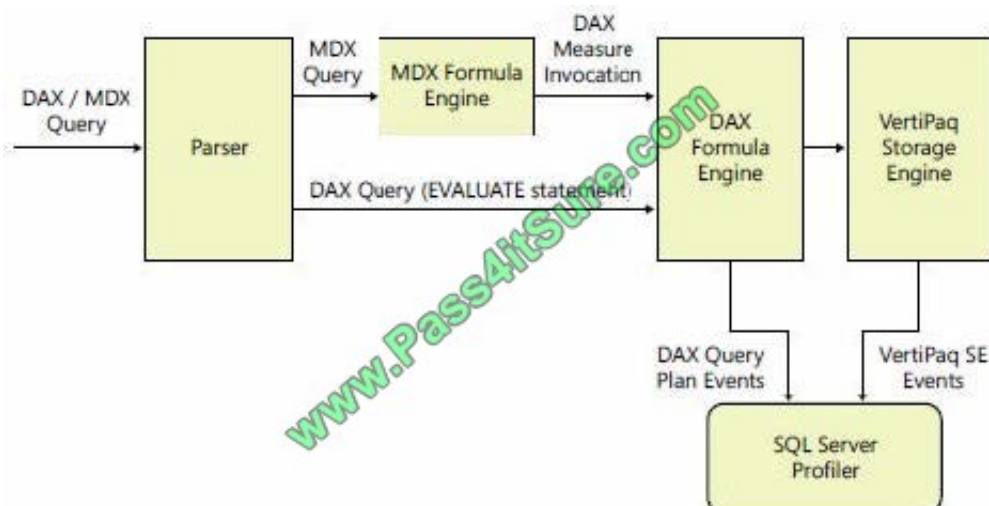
DAX / MDX Query

Parser

MDX Query

MDX Formula Engine

DAX Measure Invocation

DAX Formula Engine

VertiPaq Storage Engine

DAX Query (EVALUATE statement)

www.Pass4itSure.com

DAX Query Plan Events

VertiPaq SE Events

SQL Server Profiler